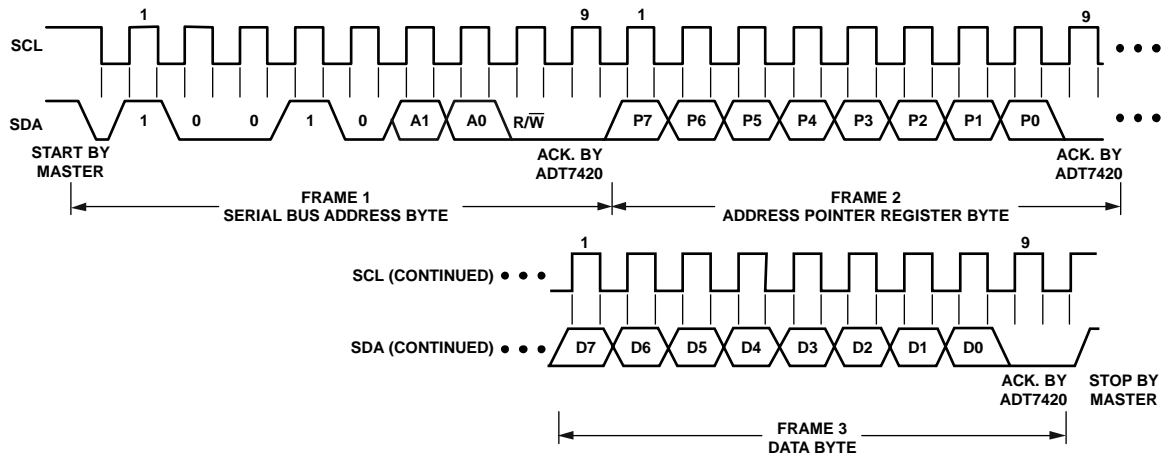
1 9 1 9

SCL • • •

SDA 1 0 0 1 0 A1 A0 $R/\overline{W}$ P7 P6 P5 P4 P3 P2 P1 P0 • • •

START BY MASTER

ACK. BY ADT7420

ACK. BY ADT7420

FRAME 1
SERIAL BUS ADDRESS BYTE

FRAME 2
ADDRESS POINTER REGISTER BYTE

1 9

SCL (CONTINUED) • • •

SDA (CONTINUED) • • • D7 D6 D5 D4 D3 D2 D1 D0

ACK. BY ADT7420

STOP BY MASTER

FRAME 3
DATA BYTE